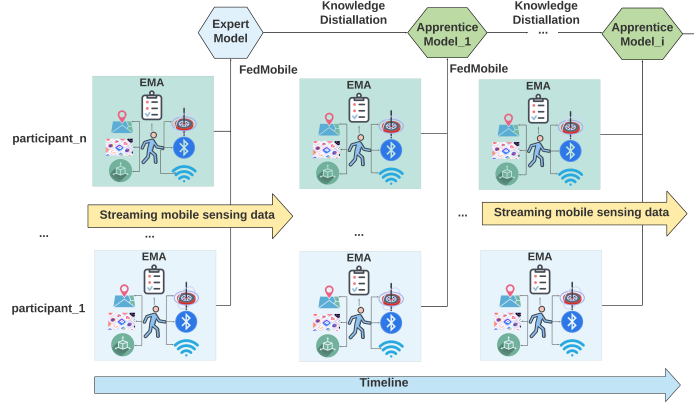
Expert Model

Knowledge Distiallation

Apprentice Model_1

Knowledge Distiallation

...

Apprentice Model_i

FedMobile

FedMobile

EMA

EMA

EMA

participant_n

Streaming mobile sensing data

...

Streaming mobile sensing data

...

...

...

EMA

EMA

EMA

participant_1

Timeline